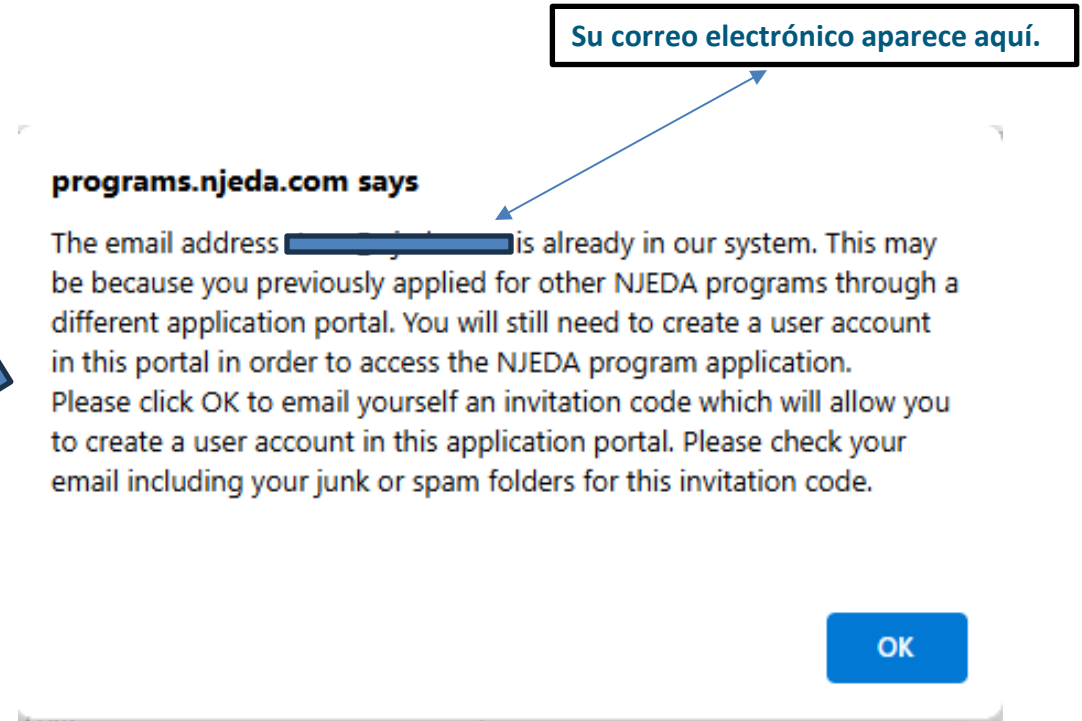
Su correo electrónico aparece aquí.

programs.njeda.com says

The email address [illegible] is already in our system. This may be because you previously applied for other NJEDA programs through a different application portal. You will still need to create a user account in this portal in order to access the NJEDA program application. Please click OK to email yourself an invitation code which will allow you to create a user account in this application portal. Please check your email including your junk or spam folders for this invitation code.

OK